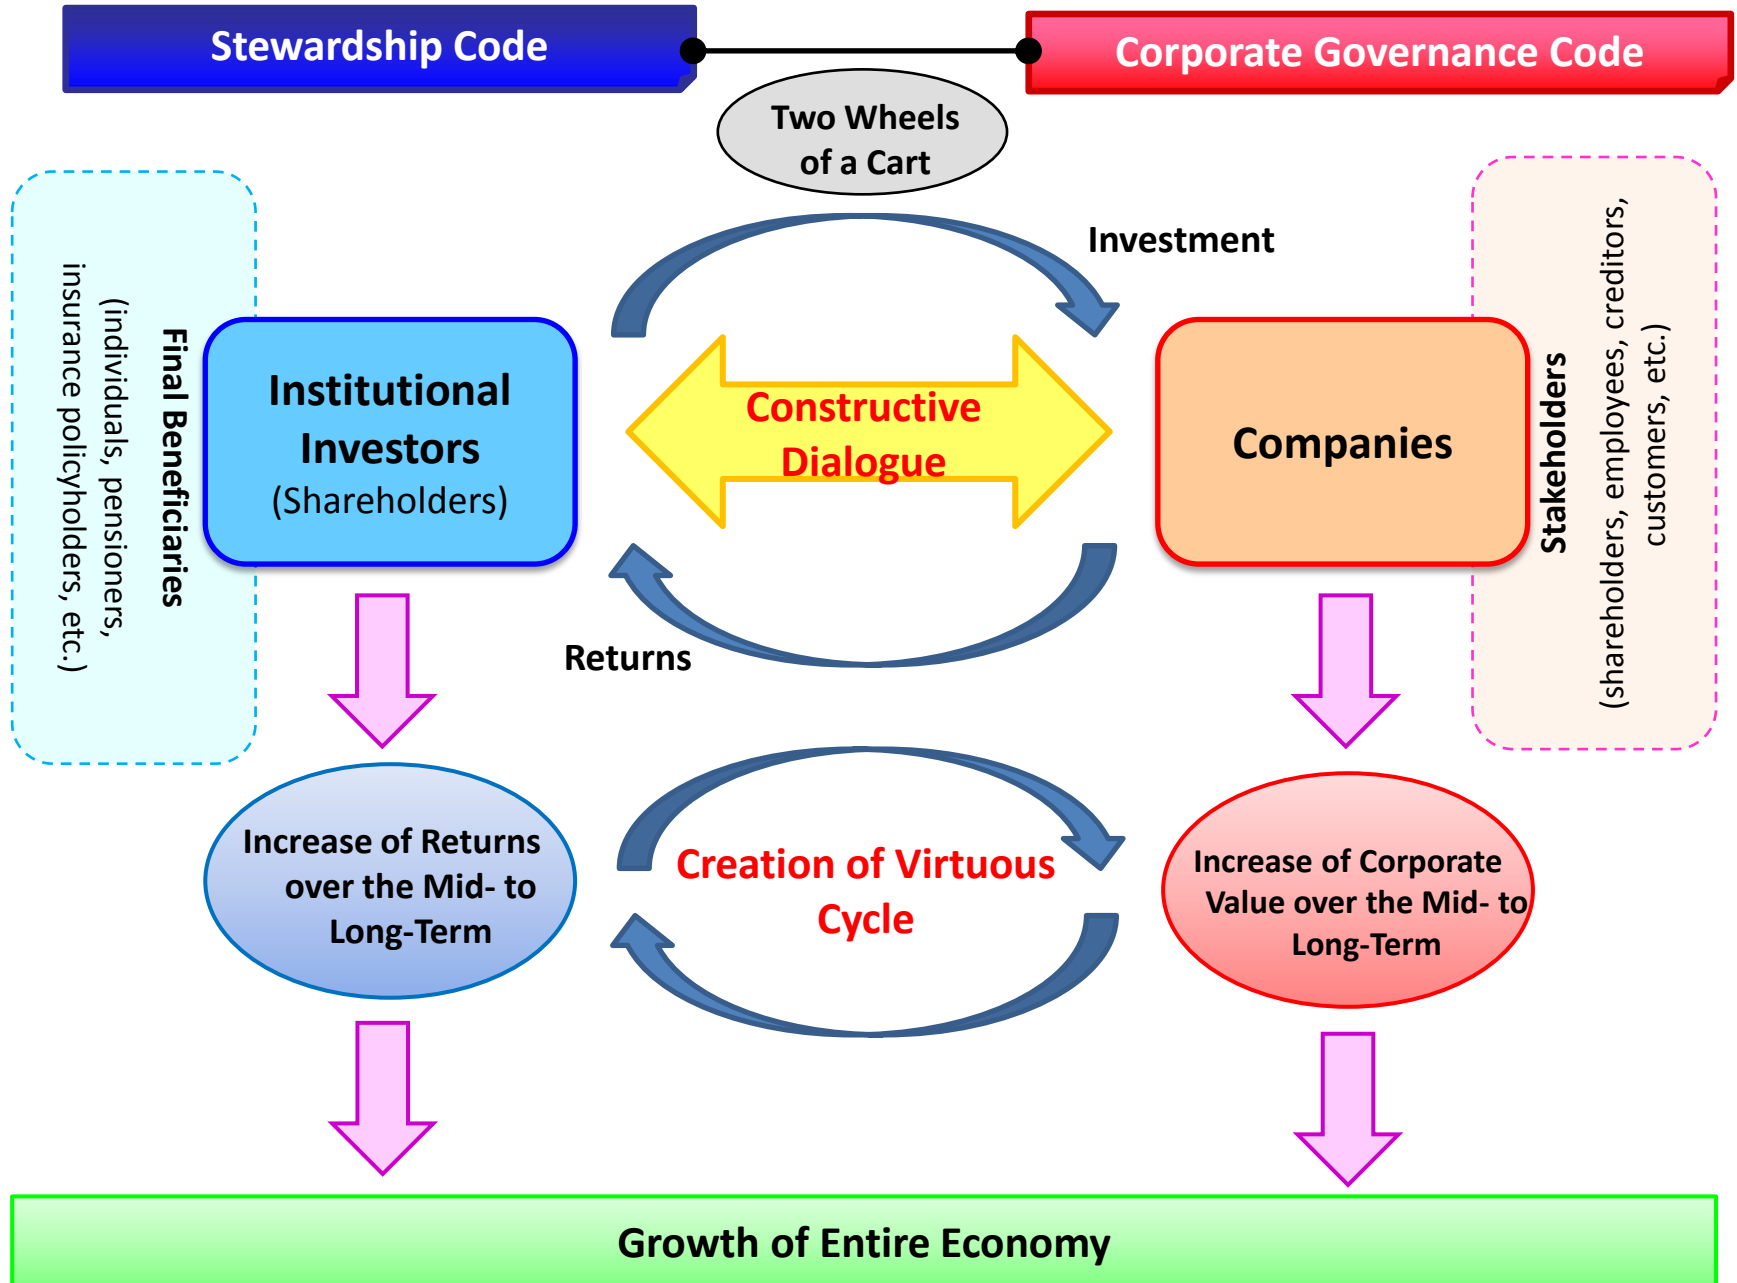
Stewardship Code

Corporate Governance Code

Two Wheels of a Cart

Final Beneficiaries
(individuals, pensioners, insurance policyholders, etc.)

Investment

Institutional Investors
(Shareholders)

Constructive Dialogue

Companies

Stakeholders
(shareholders, employees, creditors, customers, etc.)

Returns

Increase of Returns over the Mid- to Long-Term

Creation of Virtuous Cycle

Increase of Corporate Value over the Mid- to Long-Term

Growth of Entire Economy